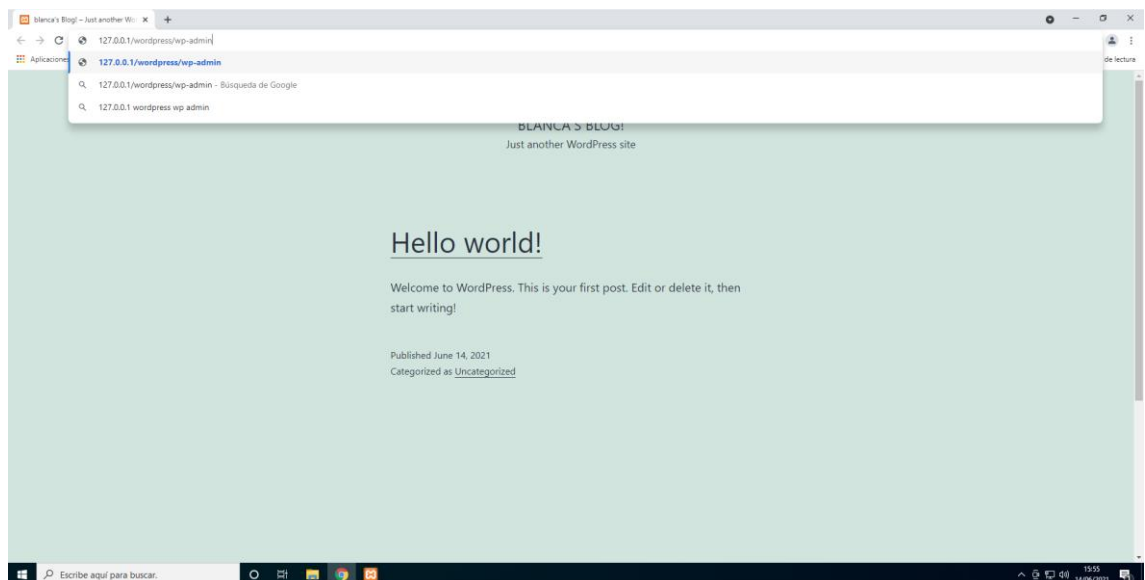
blanca's Blog! – Just another Wo ×
+

127.0.0.1/wordpress/wp-admin

Aplicaciones

127.0.0.1/wordpress/wp-admin

127.0.0.1/wordpress/wp-admin - Búsqueda de Google

127.0.0.1 wordpress wp admin

de lectura

BLANCA'S BLOG!

Just another WordPress site

Hello world!

Welcome to WordPress. This is your first post. Edit or delete it, then start writing!

Published June 14, 2021
Categorized as Uncategorized

Escribe aquí para buscar.

15:55
14/06/2021